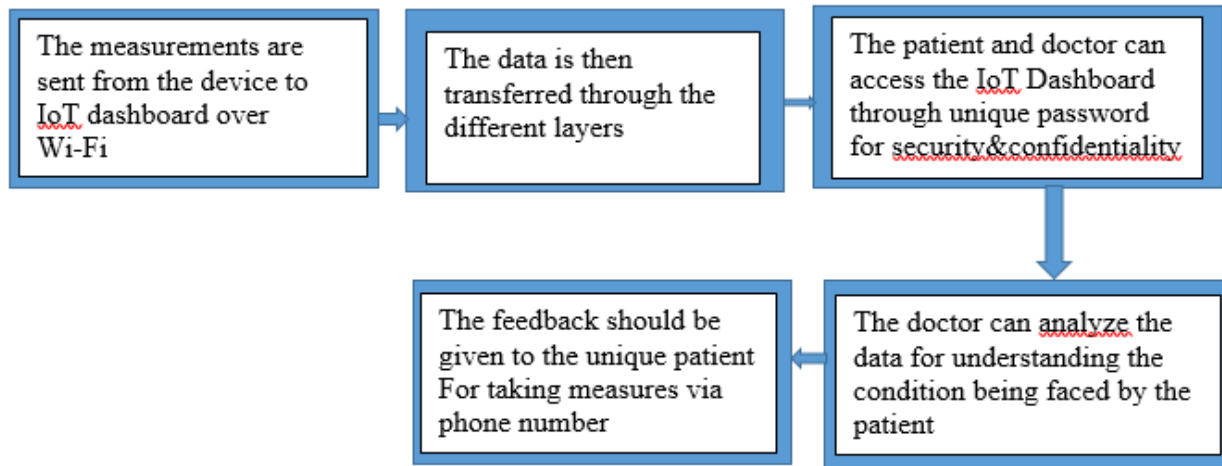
The measurements are sent from the device to IoT dashboard over Wi-Fi

The data is then transferred through the different layers

The patient and doctor can access the IoT Dashboard through unique password for security&confidentiality

The doctor can analyze the data for understanding the condition being faced by the patient

The feedback should be given to the unique patient For taking measures via phone number